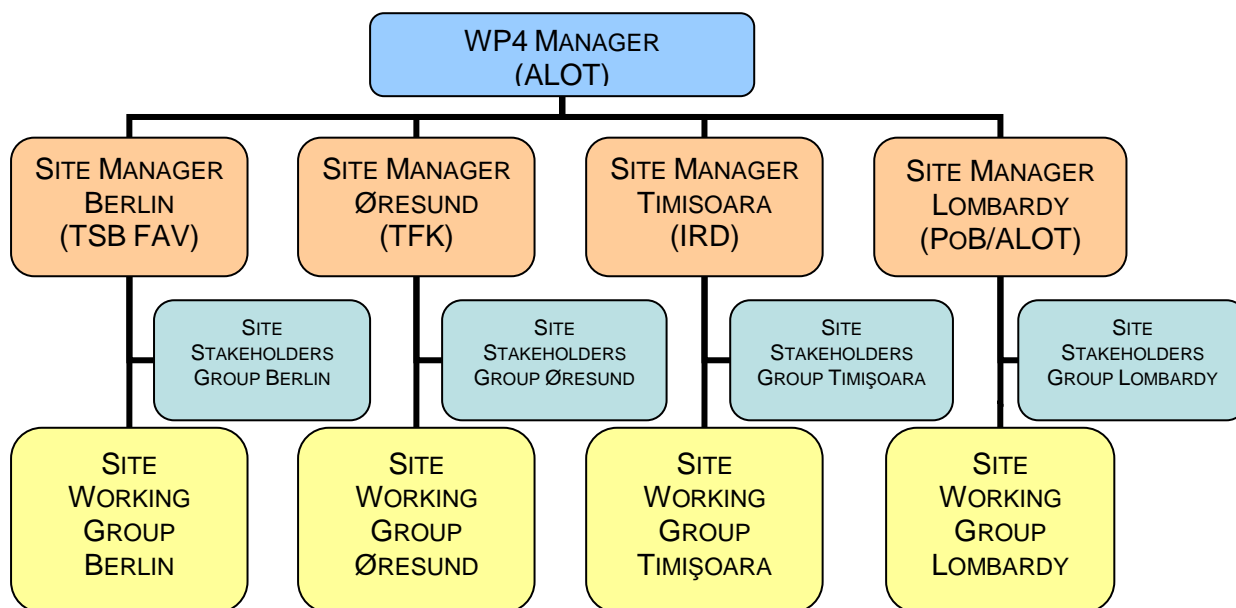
WP4 MANAGER
(ALOT)

SITE MANAGER
BERLIN
(TSB FAV)

SITE STAKEHOLDERS GROUP BERLIN

SITE WORKING GROUP BERLIN

SITE MANAGER
ØRESUND
(TFK)

SITE STAKEHOLDERS GROUP ØRESUND

SITE WORKING GROUP ØRESUND

SITE MANAGER
TIMISOARA
(IRD)

SITE STAKEHOLDERS GROUP TIMIŞOARA

SITE WORKING GROUP TIMIŞOARA

SITE MANAGER
LOMBARDY
(POB/ALOT)

SITE STAKEHOLDERS GROUP LOMBARDY

SITE WORKING GROUP LOMBARDY